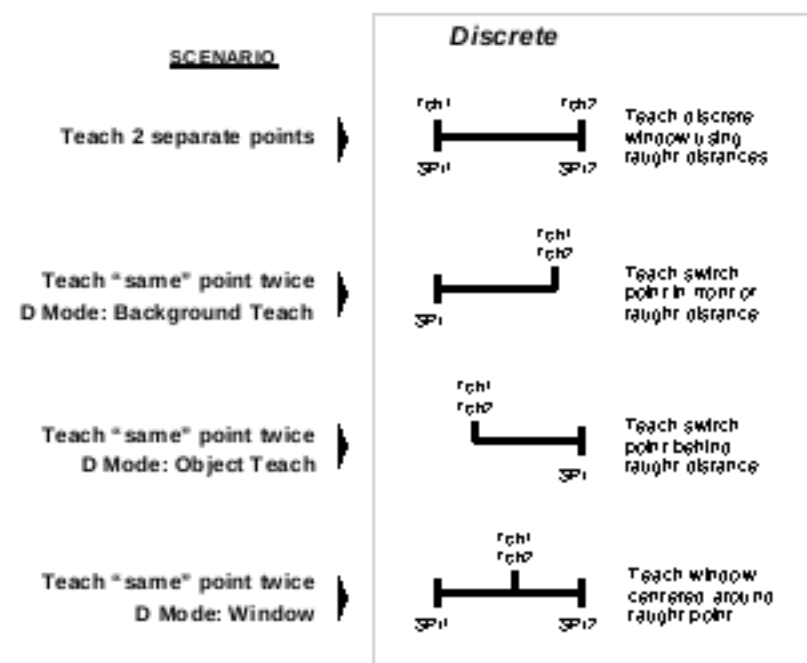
SCENARIO

Discrete

Teach 2 separate points

Tch1 Tch2

SP1 SP2

Teach discrete window using taught distances

Teach "same" point twice
D Mode: Background Teach

Tch1
Tch2

SP1

Teach switch point in front of taught distance

Teach "same" point twice
D Mode: Object Teach

Tch1
Tch2

SP1

Teach switch point behind taught distance

Teach "same" point twice
D Mode: Window

Tch1
Tch2

SP1 SP2

Teach window centered around taught point